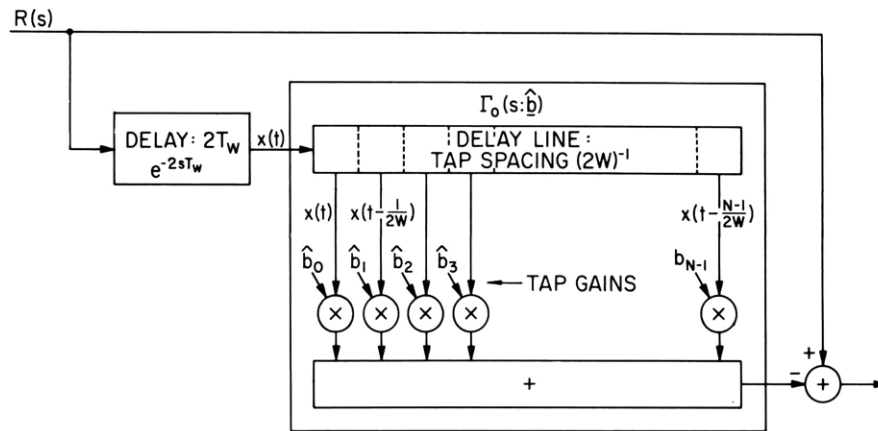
R(s)

$\Gamma_0(s:\hat{\underline{b}})$

DELAY: $2T_W$
$e^{-2sT_W}$

x(t)

DELAY LINE:
TAP SPACING $(2W)^{-1}$

x(t)

$x(t-\frac{1}{2W})$

$x(t-\frac{N-1}{2W})$

$\hat{b}_0$ $\hat{b}_1$ $\hat{b}_2$ $\hat{b}_3$

TAP GAINS

$b_{N-1}$

×
×
×
×
×

+

+
−
+